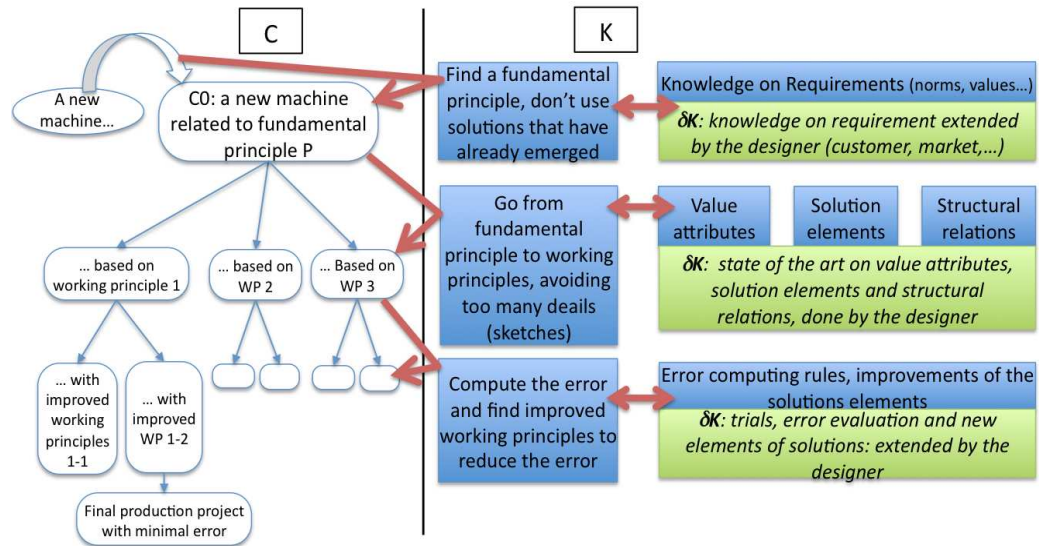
C

K

A new machine…

C0: a new machine related to fundamental principle P

… based on working principle 1

… based on WP 2

… Based on WP 3

… with improved working principles 1-1

… with improved WP 1-2

Final production project with minimal error

Find a fundamental principle, don't use solutions that have already emerged

Knowledge on Requirements (norms, values…)

$\delta K$: knowledge on requirement extended by the designer (customer, market,…)

Go from fundamental principle to working principles, avoiding too many deails (sketches)

Value attributes

Solution elements

Structural relations

$\delta K$: state of the art on value attributes, solution elements and structural relations, done by the designer

Compute the error and find improved working principles to reduce the error

Error computing rules, improvements of the solutions elements

$\delta K$: trials, error evaluation and new elements of solutions: extended by the designer